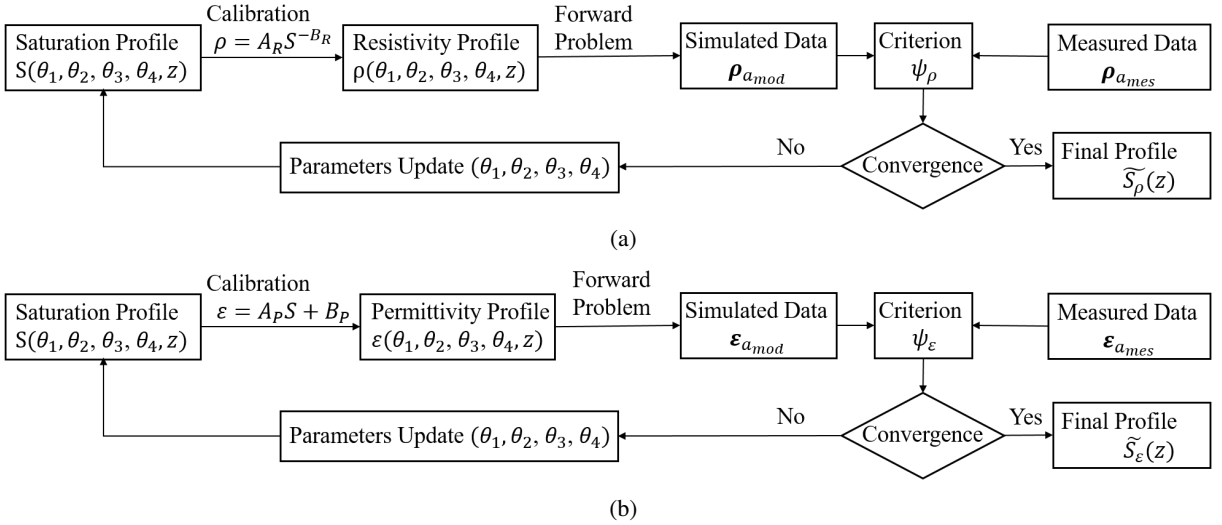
Saturation Profile $S(\theta_1, \theta_2, \theta_3, \theta_4, z)$

Calibration $\rho = A_R S^{-B_R}$

Resistivity Profile $\rho(\theta_1, \theta_2, \theta_3, \theta_4, z)$

Forward Problem

Simulated Data $\boldsymbol{\rho}_{a_{mod}}$

Criterion $\psi_\rho$

Measured Data $\boldsymbol{\rho}_{a_{mes}}$

Convergence

No

Yes

Parameters Update $(\theta_1, \theta_2, \theta_3, \theta_4)$

Final Profile $\widetilde{S_\rho}(z)$

(a)

Saturation Profile $S(\theta_1, \theta_2, \theta_3, \theta_4, z)$

Calibration $\varepsilon = A_P S + B_P$

Permittivity Profile $\varepsilon(\theta_1, \theta_2, \theta_3, \theta_4, z)$

Forward Problem

Simulated Data $\boldsymbol{\varepsilon}_{a_{mod}}$

Criterion $\psi_\varepsilon$

Measured Data $\boldsymbol{\varepsilon}_{a_{mes}}$

Convergence

No

Yes

Parameters Update $(\theta_1, \theta_2, \theta_3, \theta_4)$

Final Profile $\widetilde{S_\varepsilon}(z)$

(b)